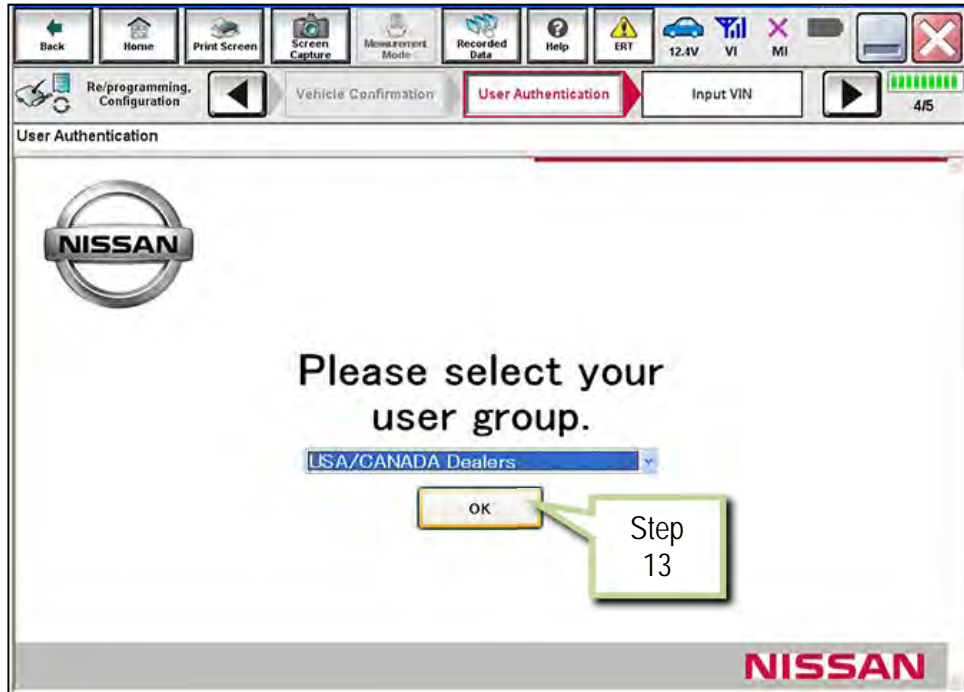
Back Home Print Screen Screen Capture Measurement Mode Recorded Data Help ERT 12.4V VI MI

Re/programming, Configuration Vehicle Confirmation User Authentication Input VIN 4/5

User Authentication

NISSAN

Please select your user group.

USA/CANADA Dealers

OK

Step 13

NISSAN